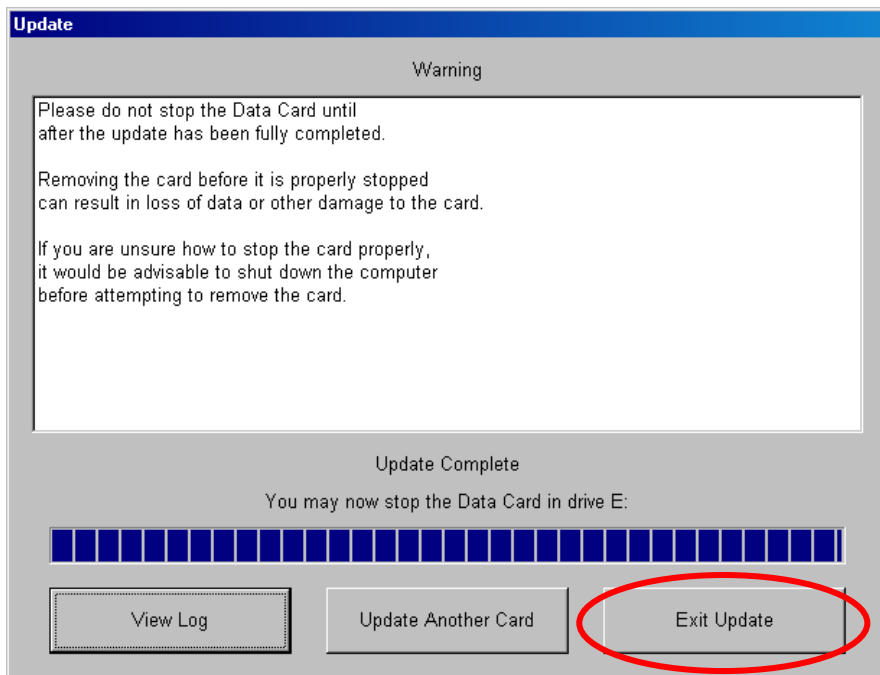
Update

Warning

Please do not stop the Data Card until after the update has been fully completed.

Removing the card before it is properly stopped can result in loss of data or other damage to the card.

If you are unsure how to stop the card properly, it would be advisable to shut down the computer before attempting to remove the card.

Update Complete

You may now stop the Data Card in drive E:

View Log

Update Another Card

Exit Update